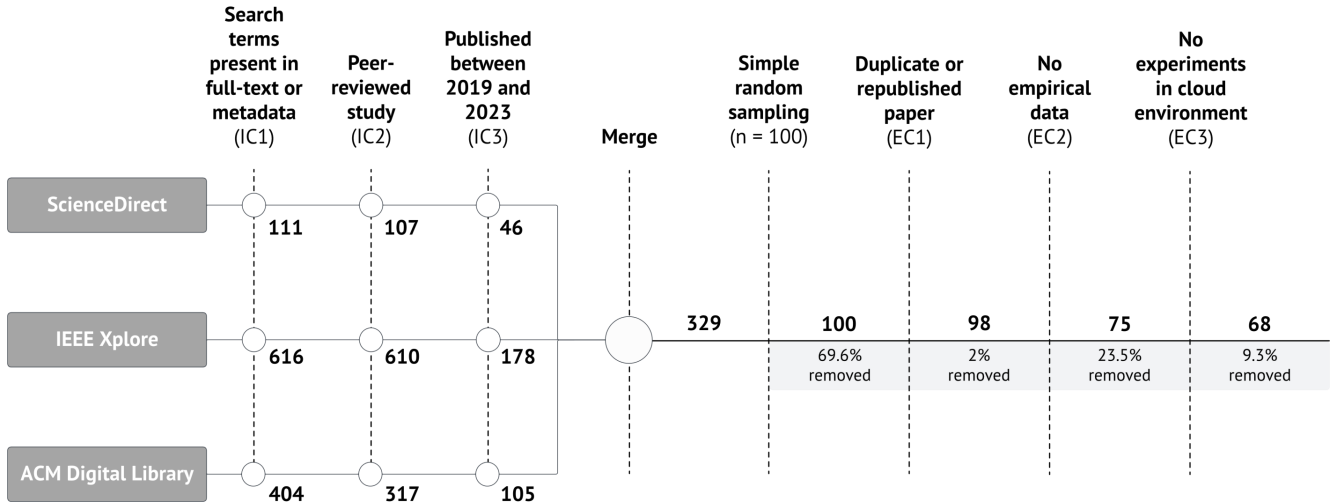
Search terms present in full-text or metadata (IC1)

Peer-reviewed study (IC2)

Published between 2019 and 2023 (IC3)

Merge

Simple random sampling (n = 100)

Duplicate or republished paper (EC1)

No empirical data (EC2)

No experiments in cloud environment (EC3)

ScienceDirect

111

107

46

IEEE Xplore

616

610

178

ACM Digital Library

404

317

105

329

100

69.6% removed

98

2% removed

75

23.5% removed

68

9.3% removed